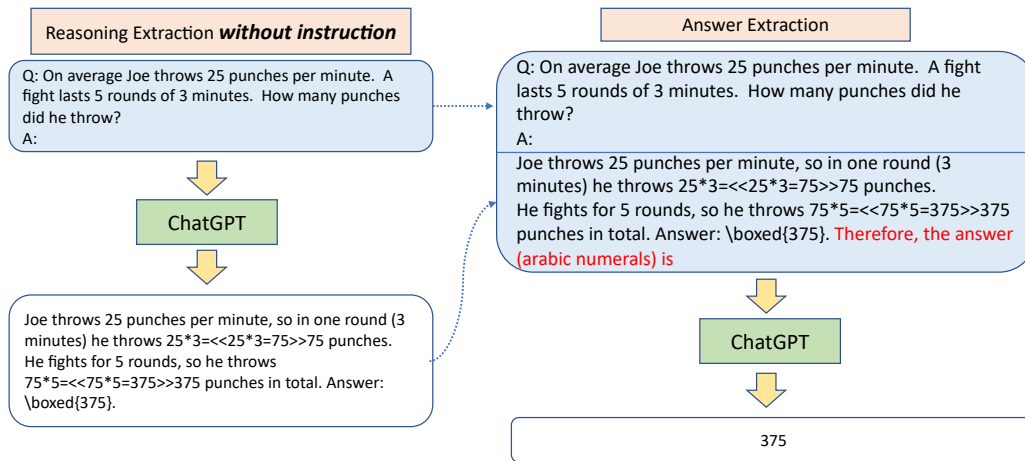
Reasoning Extraction ***without instruction***

Q: On average Joe throws 25 punches per minute. A fight lasts 5 rounds of 3 minutes. How many punches did he throw?
A:

ChatGPT

Joe throws 25 punches per minute, so in one round (3 minutes) he throws 25*3=<<25*3=75>>75 punches. He fights for 5 rounds, so he throws 75*5=<<75*5=375>>375 punches in total. Answer: \boxed{375}.

Answer Extraction

Q: On average Joe throws 25 punches per minute. A fight lasts 5 rounds of 3 minutes. How many punches did he throw?
A:
Joe throws 25 punches per minute, so in one round (3 minutes) he throws 25*3=<<25*3=75>>75 punches. He fights for 5 rounds, so he throws 75*5=<<75*5=375>>375 punches in total. Answer: \boxed{375}. Therefore, the answer (arabic numerals) is

ChatGPT

375